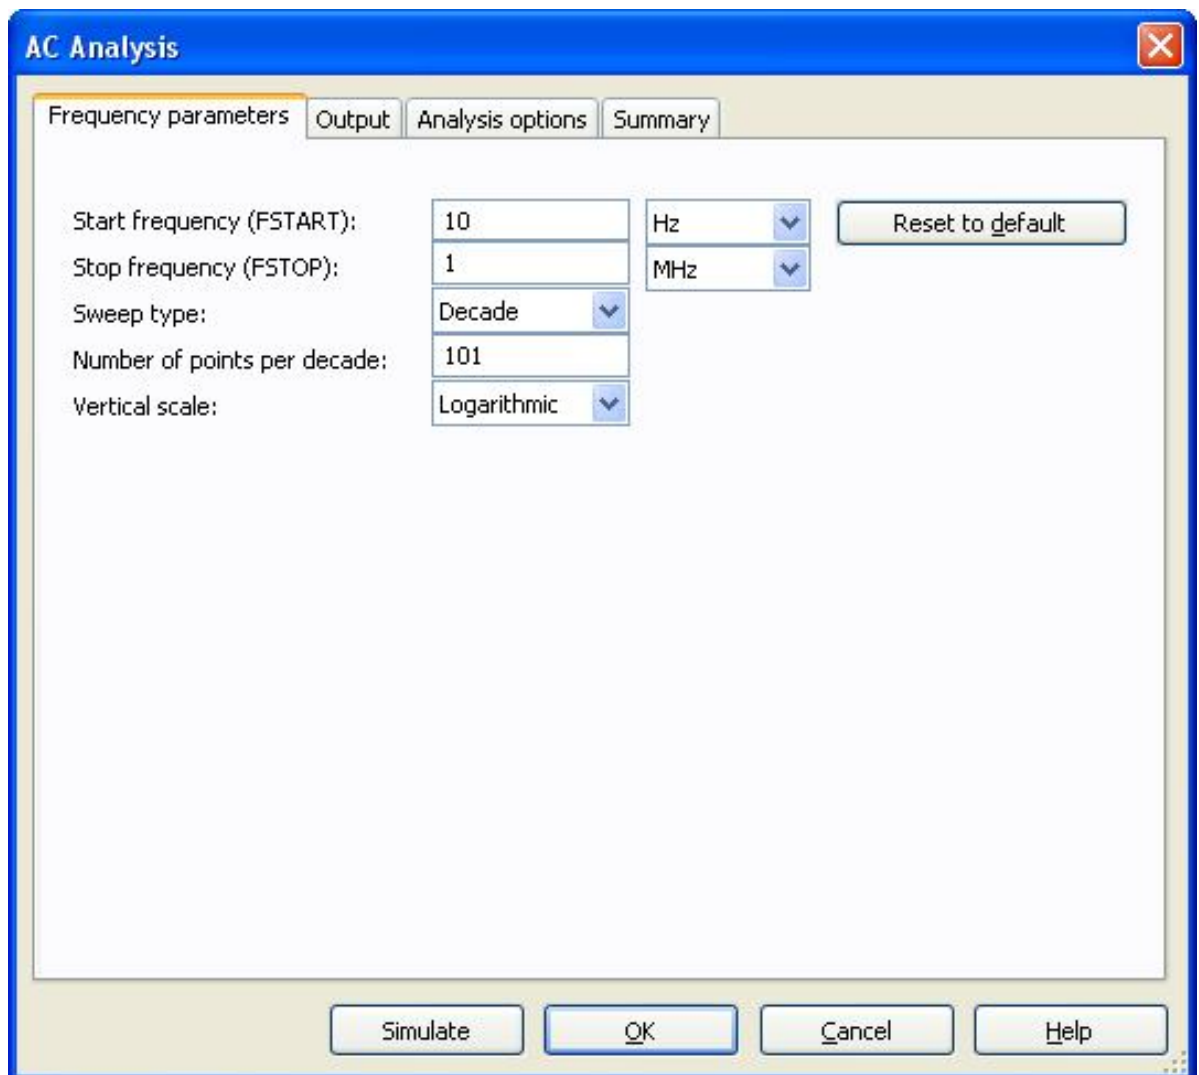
AC Analysis

Frequency parameters | Output | Analysis options | Summary

Start frequency (FSTART): 10 Hz

Reset to default

Stop frequency (FSTOP): 1 MHz

Sweep type: Decade

Number of points per decade: 101

Vertical scale: Logarithmic

Simulate | OK | Cancel | Help